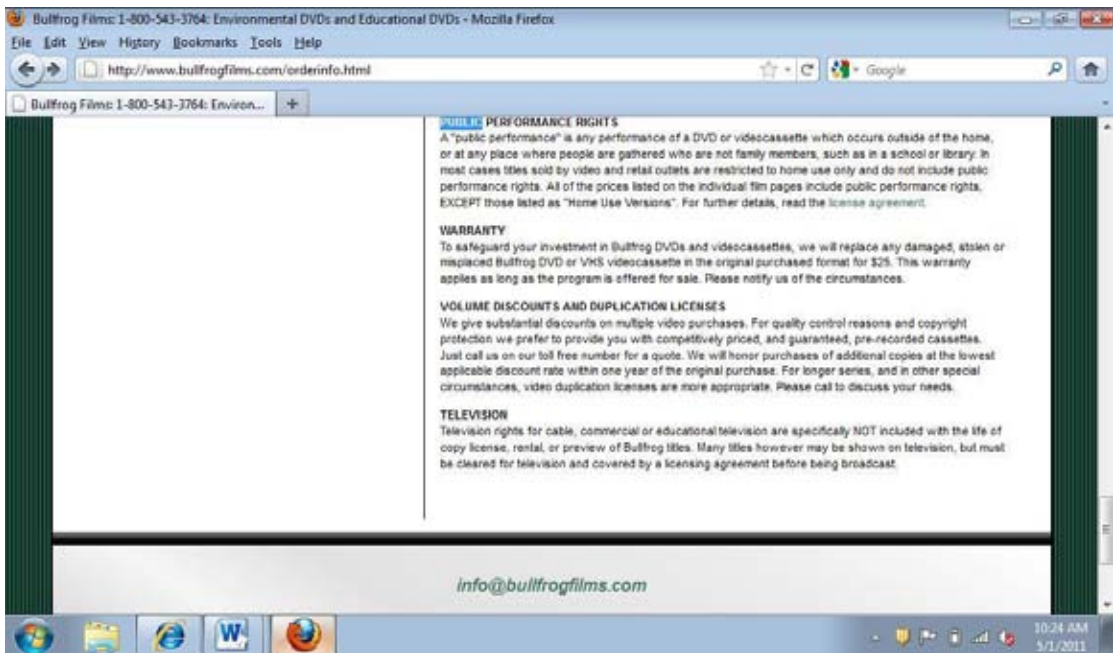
Bullfrog Films: 1-800-543-3764: Environmental DVDs and Educational DVDs - Mozilla Firefox

File Edit View History Bookmarks Tools Help

http://www.bullfrogfilms.com/orderinfo.html

Google

Bullfrog Films: 1-800-543-3764: Environ...

PUBLIC PERFORMANCE RIGHTS
A "public performance" is any performance of a DVD or videocassette which occurs outside of the home, or at any place where people are gathered who are not family members, such as in a school or library. In most cases titles sold by video and retail outlets are restricted to home use only and do not include public performance rights. All of the prices listed on the individual film pages include public performance rights, EXCEPT those listed as "Home Use Versions". For further details, read the license agreement.

WARRANTY
To safeguard your investment in Bullfrog DVDs and videocassettes, we will replace any damaged, stolen or misplaced Bullfrog DVD or VHS videocassette in the original purchased format for $25. This warranty applies as long as the program is offered for sale. Please notify us of the circumstances.

VOLUME DISCOUNTS AND DUPLICATION LICENSES
We give substantial discounts on multiple video purchases. For quality control reasons and copyright protection we prefer to provide you with competitively priced, and guaranteed, pre-recorded cassettes. Just call us on our toll free number for a quote. We will honor purchases of additional copies at the lowest applicable discount rate within one year of the original purchase. For longer series, and in other special circumstances, video duplication licenses are more appropriate. Please call to discuss your needs.

TELEVISION
Television rights for cable, commercial or educational television are specifically NOT included with the life of copy license, rental, or preview of Bullfrog titles. Many titles however may be shown on television, but must be cleared for television and covered by a licensing agreement before being broadcast.

info@bullfrogfilms.com

10:24 AM
5/1/2011